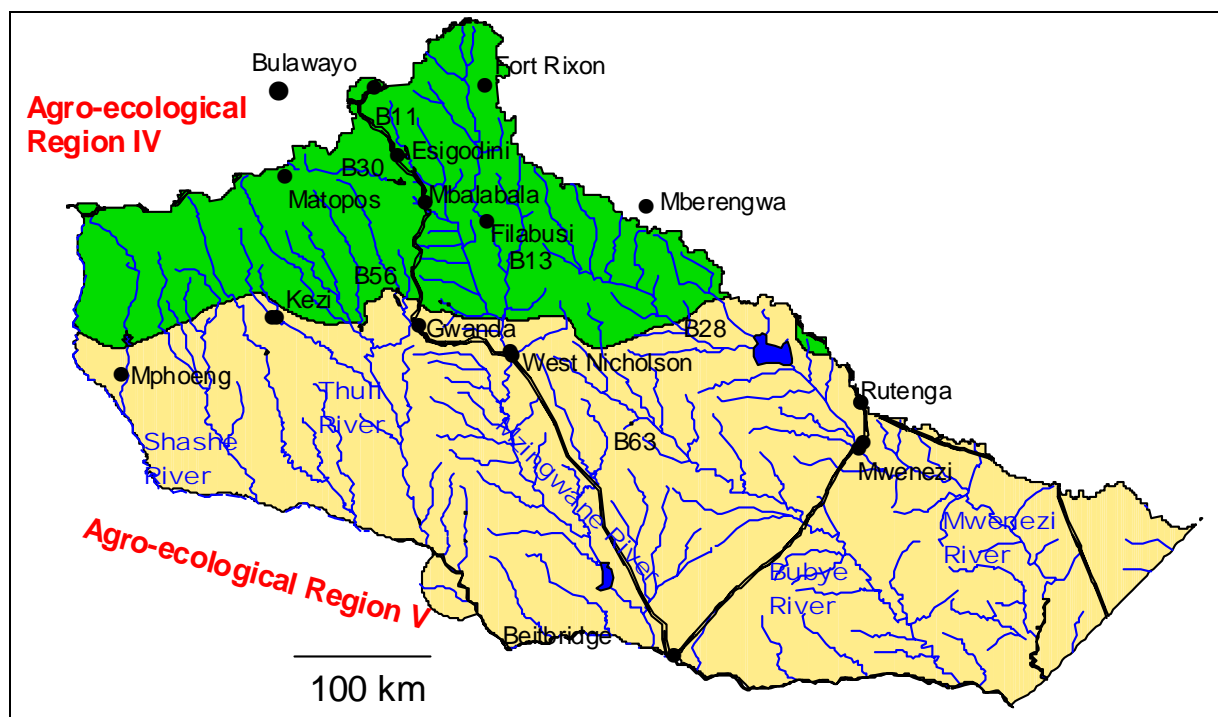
Bulawayo
Fort Rixon
Agro-ecological Region IV
B11
Esigodini
B30
Matopos
Mbalabala
Mberengwa
Filabusi
B13
B56
Kezi
Gwanda
B28
West Nicholson
Mphoeng
Thuli River
Shashe River
Rutenga
B63
Mzingwane River
Mwenezi
Agro-ecological Region V
Mwenezi River
Bubye River
Beitbridge
100 km